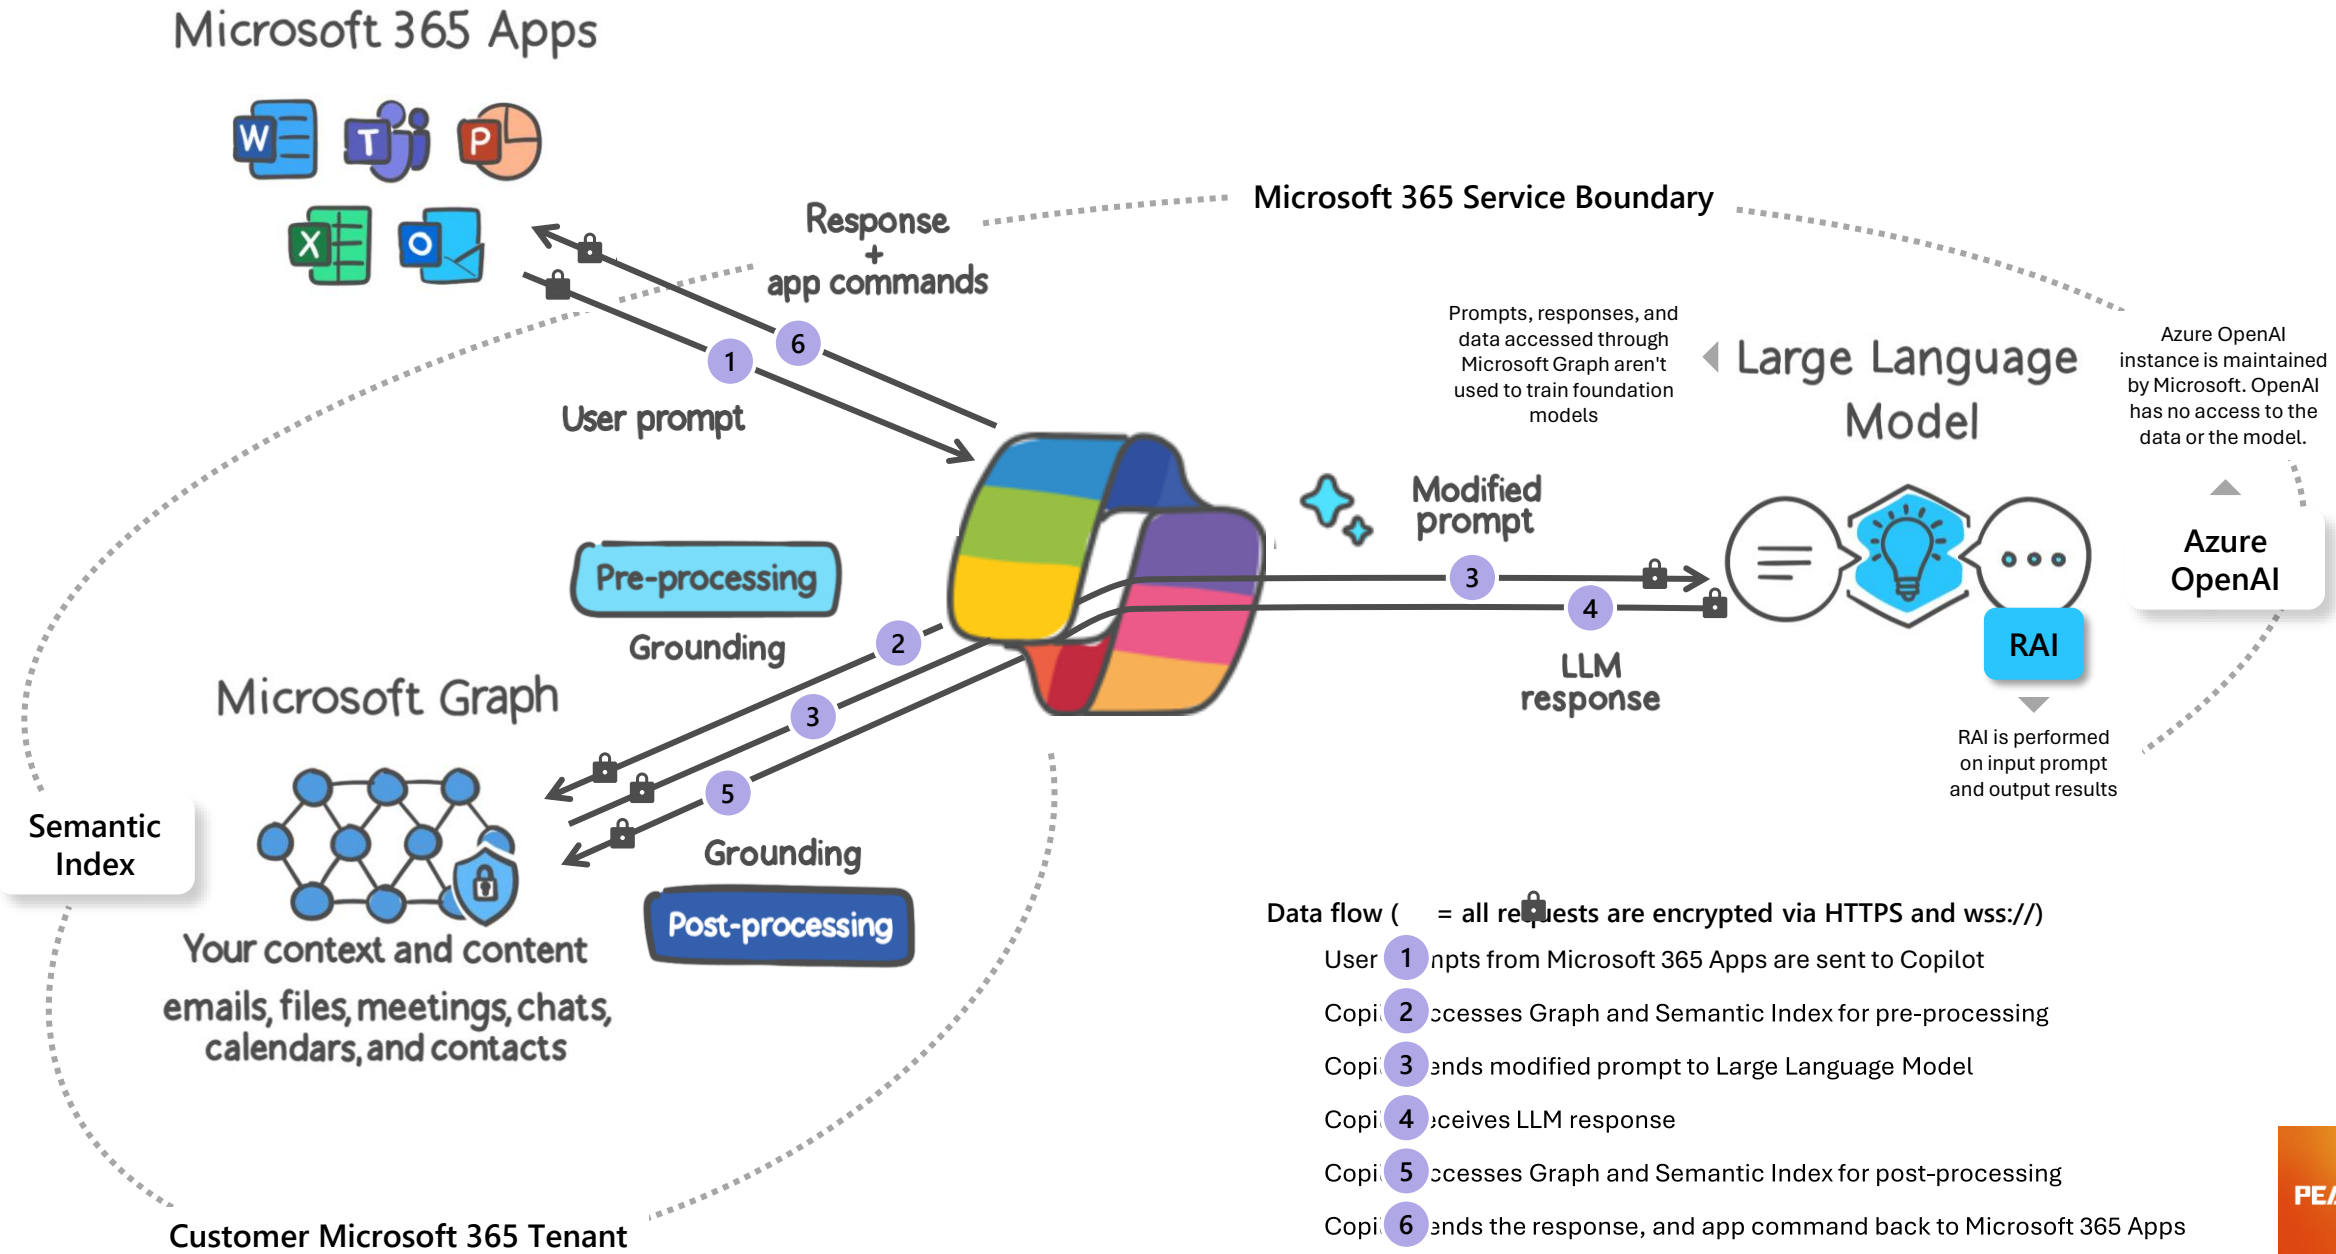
Microsoft 365 Apps

Response + app commands

Microsoft 365 Service Boundary

6

1

User prompt

Prompts, responses, and data accessed through Microsoft Graph aren't used to train foundation models

Large Language Model

Azure OpenAI instance is maintained by Microsoft. OpenAI has no access to the data or the model.

Modified prompt

Azure OpenAI

Pre-processing

Grounding

3

4

RAI

2

LLM response

Microsoft Graph

3

RAI is performed on input prompt and output results

Semantic Index

5

Grounding

Post-processing

Your context and content

emails, files, meetings, chats, calendars, and contacts

Data flow ( = all re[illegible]uests are encrypted via HTTPS and wss://)

User 1 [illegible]npts from Microsoft 365 Apps are sent to Copilot

Copi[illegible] 2 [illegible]ccesses Graph and Semantic Index for pre-processing

Copi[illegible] 3 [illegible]ends modified prompt to Large Language Model

Copi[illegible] 4 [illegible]eceives LLM response

Copi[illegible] 5 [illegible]ccesses Graph and Semantic Index for post-processing

Copi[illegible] 6 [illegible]ends the response, and app command back to Microsoft 365 Apps

Customer Microsoft 365 Tenant

PE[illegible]